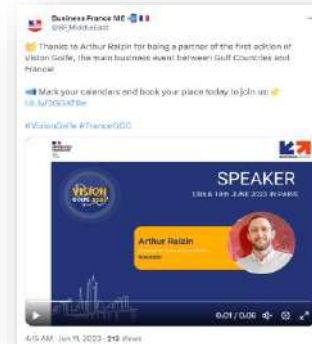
Business France ME
@BF_MiddleEast

Thanks to Arthur Raizin for being a partner of the first edition of Vision Golfe, the main business event between Gulf Countries and France!

Mark your calendars and book your place today to join us: lnkd.in/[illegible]

#VisionGolfe #FranceGCC

VISION GOLFE 2023

SPEAKER

13th & 14th JUNE 2023 IN PARIS

Arthur Raizin

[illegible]

0:01 / 0:06

4:15 AM · Jun 11, 2023 · 219 Views